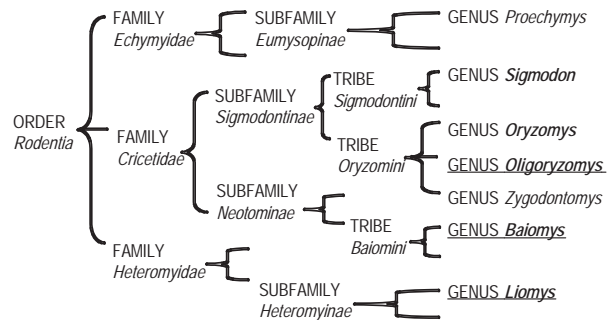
ORDER
*Rodentia*

FAMILY
*Echymyidae*

SUBFAMILY
*Eumysopinae*

GENUS *Proechymys*

FAMILY
*Cricetidae*

SUBFAMILY
*Sigmodontinae*

TRIBE
*Sigmodontini*

GENUS ***Sigmodon***

TRIBE
*Oryzomini*

GENUS ***Oryzomys***

<u>GENUS ***Oligoryzomys***</u>

GENUS *Zygodontomys*

SUBFAMILY
*Neotominae*

TRIBE
*Baiomini*

<u>GENUS ***Baiomys***</u>

FAMILY
*Heteromyidae*

SUBFAMILY
*Heteromyinae*

<u>GENUS ***Liomys***</u>